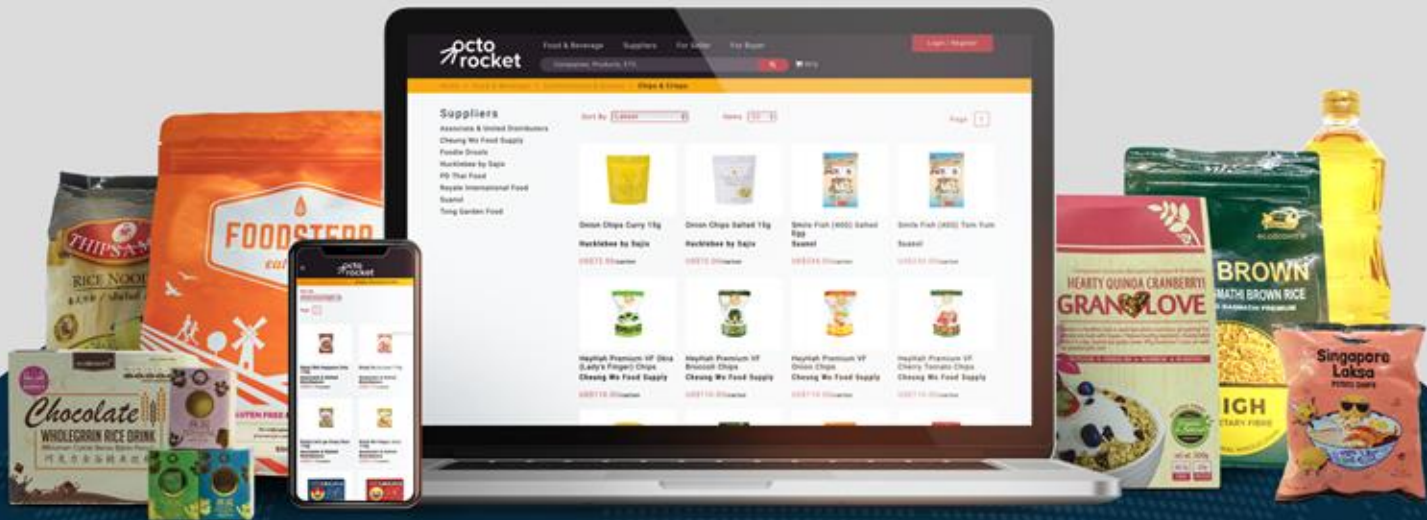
octo rocket

Food & Beverage Suppliers For Seller For Buyer

Login / Register

Companies, Products, ETC

Chips & Crisps

Suppliers

Associate & United Distributors
Cheung Wo Food Supply
Foodie Dreals
Hucklebee by Sajis
PB Thai Food
Royale International Food
Suanol
Tong Garden Food

Sort By

Page 1

Onion Chips Curry 15g
Hucklebee by Sajis

Onion Chips Salted 15g
Hucklebee by Sajis

Smile Fish (400) Salted Egg
Suanol

Smile Fish (400) Tom Yum
Suanol

Heyhah Premium VF Okra (Lady's Finger) Chips
Cheung Wo Food Supply

Heyhah Premium VF Broccoli Chips
Cheung Wo Food Supply

Heyhah Premium VF Onion Chips
Cheung Wo Food Supply

Heyhah Premium VF Cherry Tomato Chips
Cheung Wo Food Supply

octo rocket

THIPSAM
RICE NOODLE

FOODSTERR

Chocolate
WHOLEGRAIN RICE DRINK

HEARTY QUINOA CRANBERRY
GRANOLOVE

BROWN
BASMATHI BROWN RICE
HIGH DIETARY FIBRE

Singapore Laksa
POTATO CHIPS